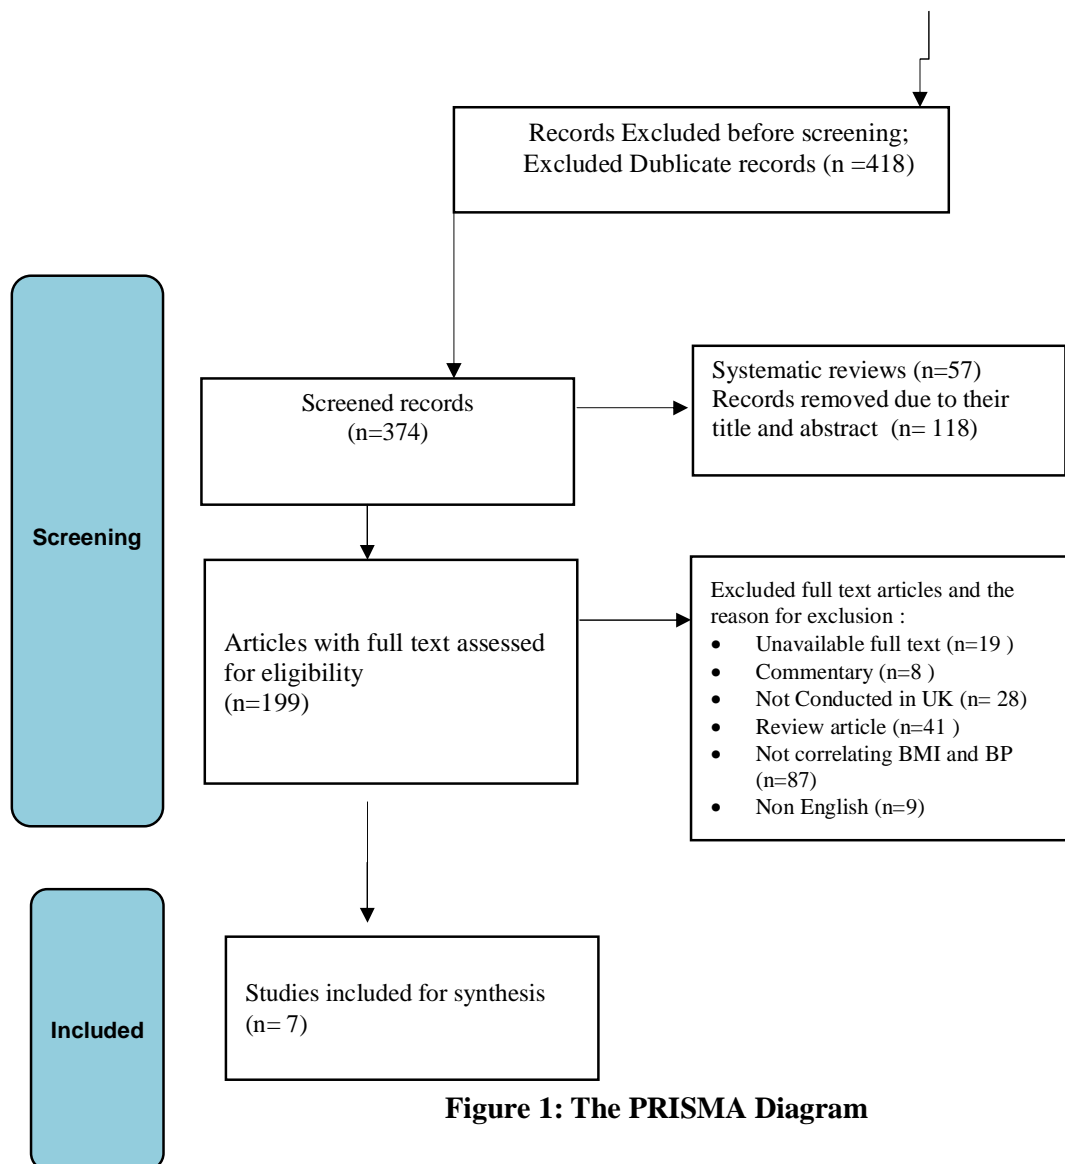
Records Excluded before screening;
Excluded Dublicate records (n =418)

Screening

Screened records
(n=374)

Systematic reviews (n=57)
Records removed due to their title and abstract (n= 118)

Articles with full text assessed for eligibility
(n=199)

Excluded full text articles and the reason for exclusion :

- Unavailable full text (n=19 )
- Commentary (n=8 )
- Not Conducted in UK (n= 28)
- Review article (n=41 )
- Not correlating BMI and BP (n=87)
- Non English (n=9)

Included

Studies included for synthesis
(n= 7)

Figure 1: The PRISMA Diagram